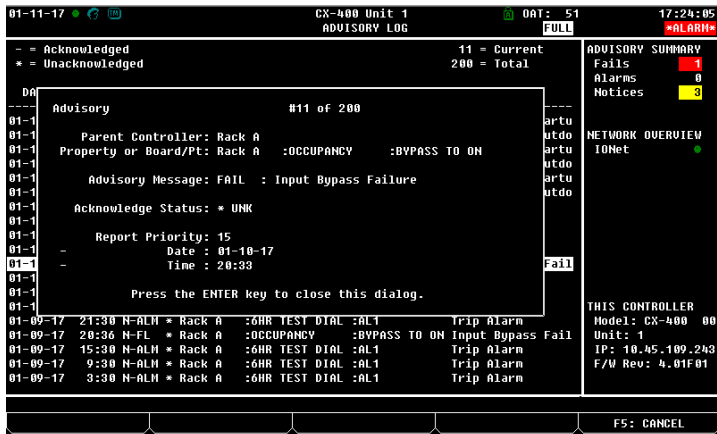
01-11-17 ● 

CX-400 Unit 1
ADVISORY LOG

OAT: 51
FULL

17:24:05
*ALARM*

- = Acknowledged
* = Unacknowledged

11 = Current
200 = Total

DA

01-1
01-1
01-1
01-1
01-1
01-1
01-1
01-1
01-1
01-1
01-1
01-1
01-1
01-1

artu
utdo
utdo
utdo
artu
utdo

Fail

Advisory #11 of 200

Parent Controller: Rack A
Property or Board/Pt: Rack A :OCCUPANCY :BYPASS TO ON

Advisory Message: FAIL : Input Bypass Failure

Acknowledge Status: * UNK

Report Priority: 15
- Date : 01-10-17
- Time : 20:33

Press the ENTER key to close this dialog.

01-09-17 21:30 N-ALM * Rack A :6HR TEST DIAL :AL1 Trip Alarm
01-09-17 20:36 N-FL * Rack A :OCCUPANCY :BYPASS TO ON Input Bypass Fail
01-09-17 15:30 N-ALM * Rack A :6HR TEST DIAL :AL1 Trip Alarm
01-09-17 9:30 N-ALM * Rack A :6HR TEST DIAL :AL1 Trip Alarm
01-09-17 3:30 N-ALM * Rack A :6HR TEST DIAL :AL1 Trip Alarm

ADVISORY SUMMARY
Fails 1
Alarms 0
Notices 3

NETWORK OVERVIEW
IONet ●

THIS CONTROLLER
Model: CX-400 00
Unit: 1
IP: 10.45.109.243
F/W Rev: 4.01F01

F5: CANCEL